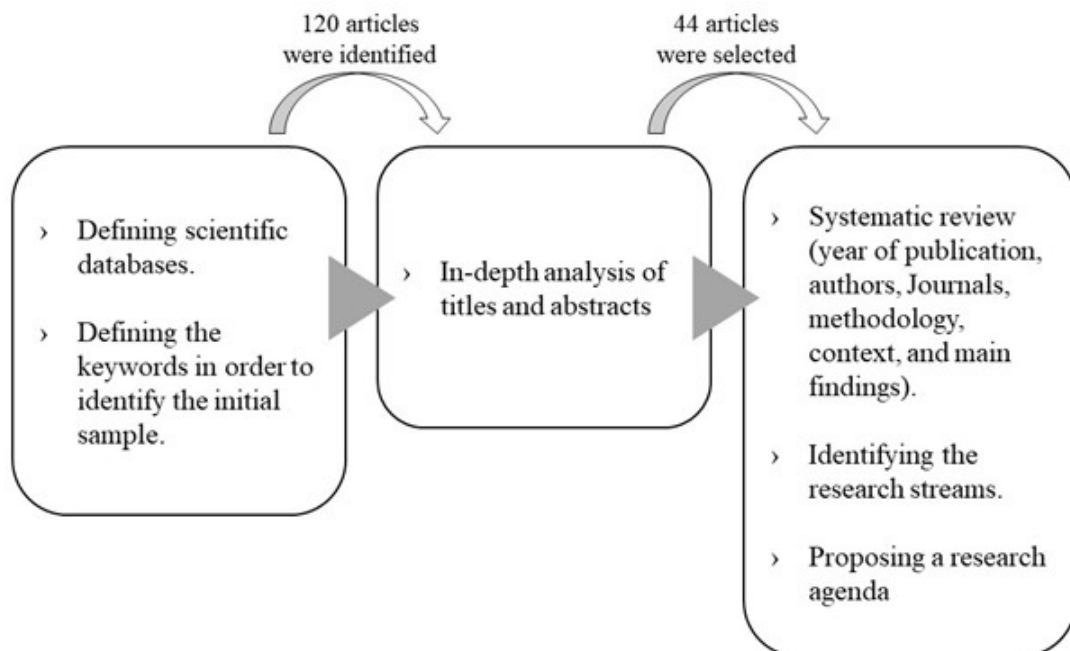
120 articles were identified

44 articles were selected

› Defining scientific databases.

› Defining the keywords in order to identify the initial sample.

› In-depth analysis of titles and abstracts

› Systematic review (year of publication, authors, Journals, methodology, context, and main findings).

› Identifying the research streams.

› Proposing a research agenda